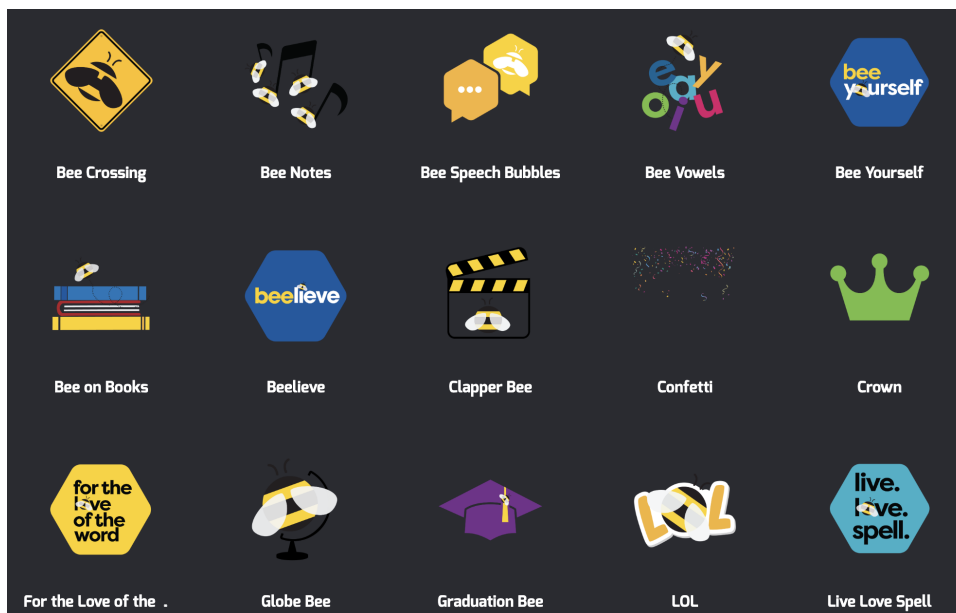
Bee Crossing

Bee Notes

Bee Speech Bubbles

e a y o i u

Bee Vowels

bee yourself

Bee Yourself

Bee on Books

beelieve

Beelieve

Clapper Bee

Confetti

Crown

for the love of the word

For the Love of the .

Globe Bee

Graduation Bee

LOL

LOL

live. love. spell.

Live Love Spell